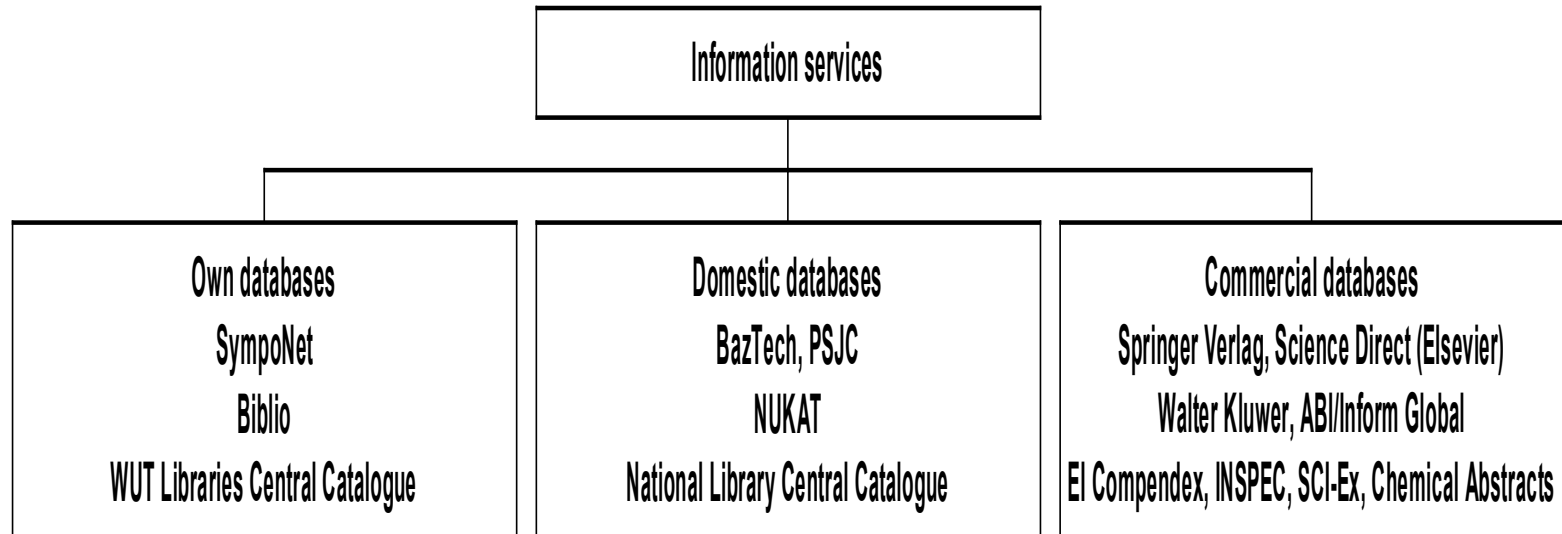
Information services

Own databases
SympoNet
Biblio
WUT Libraries Central Catalogue

Domestic databases
BazTech, PSJC
NUKAT
National Library Central Catalogue

Commercial databases
Springer Verlag, Science Direct (Elsevier)
Walter Kluwer, ABI/Inform Global
EI Compendex, INSPEC, SCI-Ex, Chemical Abstracts